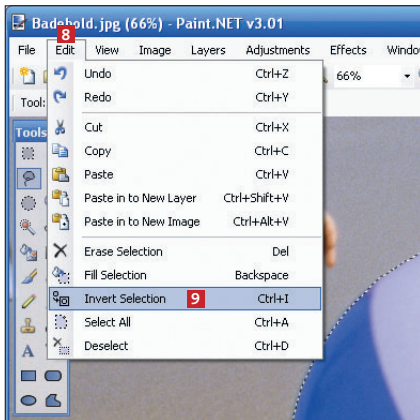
Badebold.jpg (66%) - Paint.NET v3.01

File Edit View Image Layers Adjustments Effects Windo

8

66%

Tool:

Tools

Undo Ctrl+Z
Redo Ctrl+Y
Cut Ctrl+X
Copy Ctrl+C
Paste Ctrl+V
Paste in to New Layer Ctrl+Shift+V
Paste in to New Image Ctrl+Alt+V
Erase Selection Del
Fill Selection Backspace
Invert Selection 9 Ctrl+I
Select All Ctrl+A
Deselect Ctrl+D

A